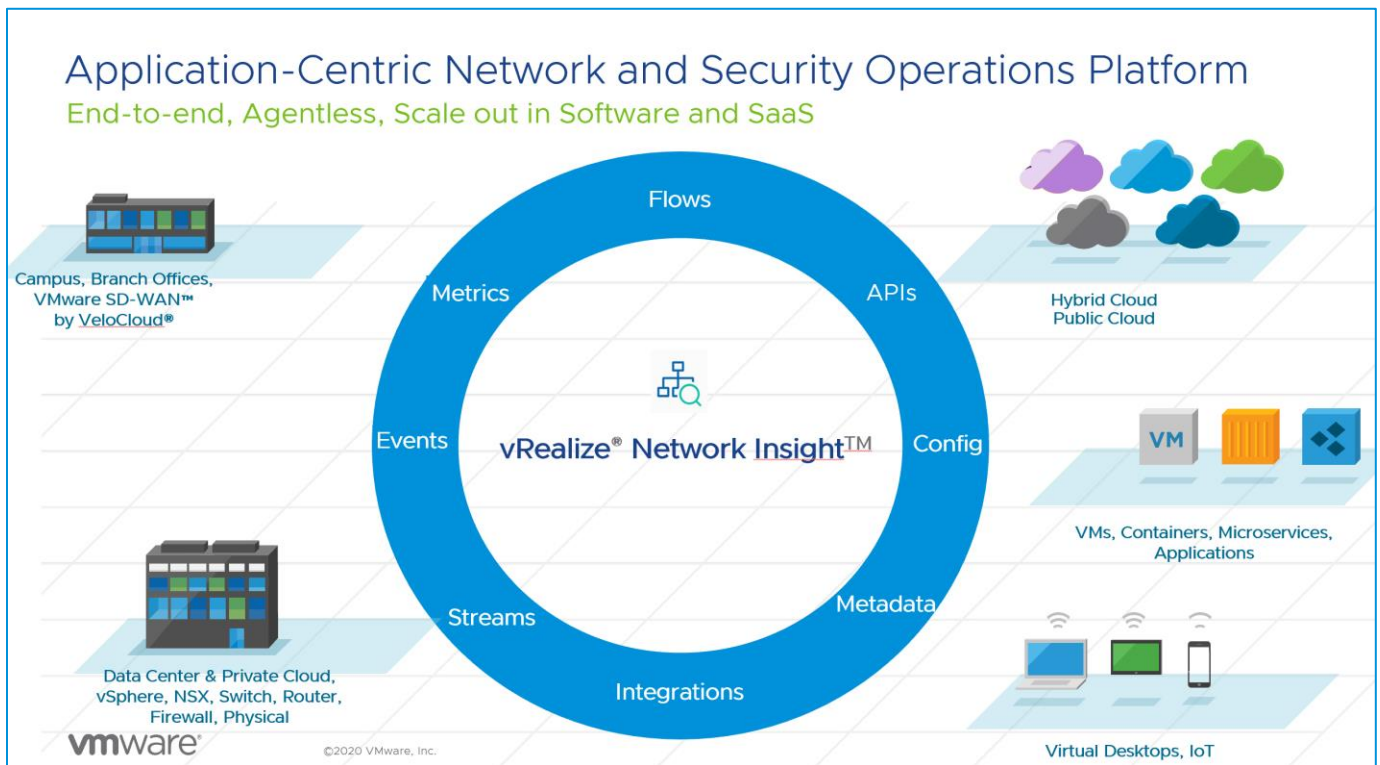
Application-Centric Network and Security Operations Platform
End-to-end, Agentless, Scale out in Software and SaaS

Campus, Branch Offices, VMware SD-WAN™ by VeloCloud®

Flows
Metrics
APIs
Events
vRealize® Network Insight™
Config
Streams
Metadata
Integrations

Hybrid Cloud
Public Cloud

VM

VMs, Containers, Microservices, Applications

Data Center & Private Cloud, vSphere, NSX, Switch, Router, Firewall, Physical

Virtual Desktops, IoT

vmware®
©2020 VMware, Inc.